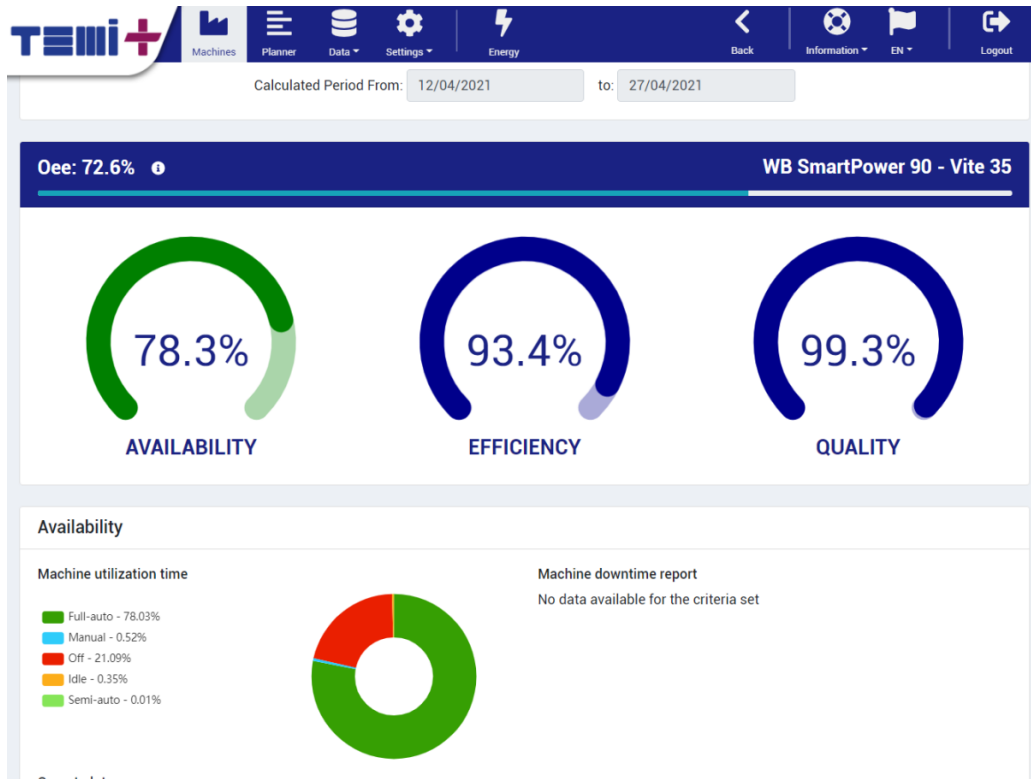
TEMI+

Machines
Planner
Data
Settings
Energy
Back
Information
EN
Logout

Calculated Period From: 12/04/2021 to: 27/04/2021

Oee: 72.6%
WB SmartPower 90 - Vite 35

78.3%
AVAILABILITY

93.4%
EFFICIENCY

99.3%
QUALITY

Availability

Machine utilization time

Full-auto - 78.03%
Manual - 0.52%
Off - 21.09%
Idle - 0.35%
Semi-auto - 0.01%

Machine downtime report
No data available for the criteria set

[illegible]